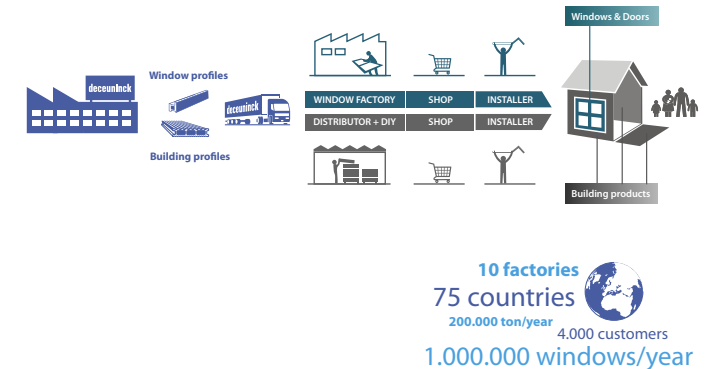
deceuninck

Window profiles

deceuninck

Building profiles

WINDOW FACTORY | SHOP | INSTALLER

DISTRIBUTOR + DIY | SHOP | INSTALLER

Windows & Doors

Building products

10 factories

75 countries

200.000 ton/year

4.000 customers

1.000.000 windows/year